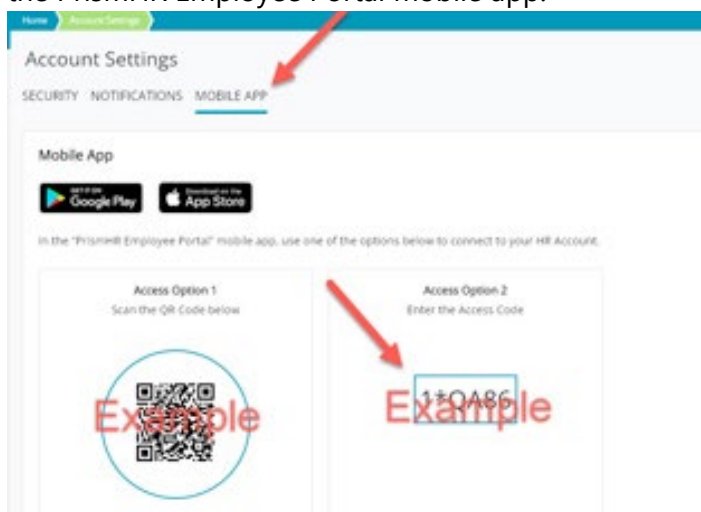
the PrismHR Employee Portal mobile app.

Home Account Settings

Account Settings

SECURITY NOTIFICATIONS MOBILE APP

Mobile App

GET IT ON Google Play

Download on the App Store

In the "PrismHR Employee Portal" mobile app, use one of the options below to connect to your HR Account.

Access Option 1
Scan the QR Code below

Example

Access Option 2
Enter the Access Code

1*QA86

Example